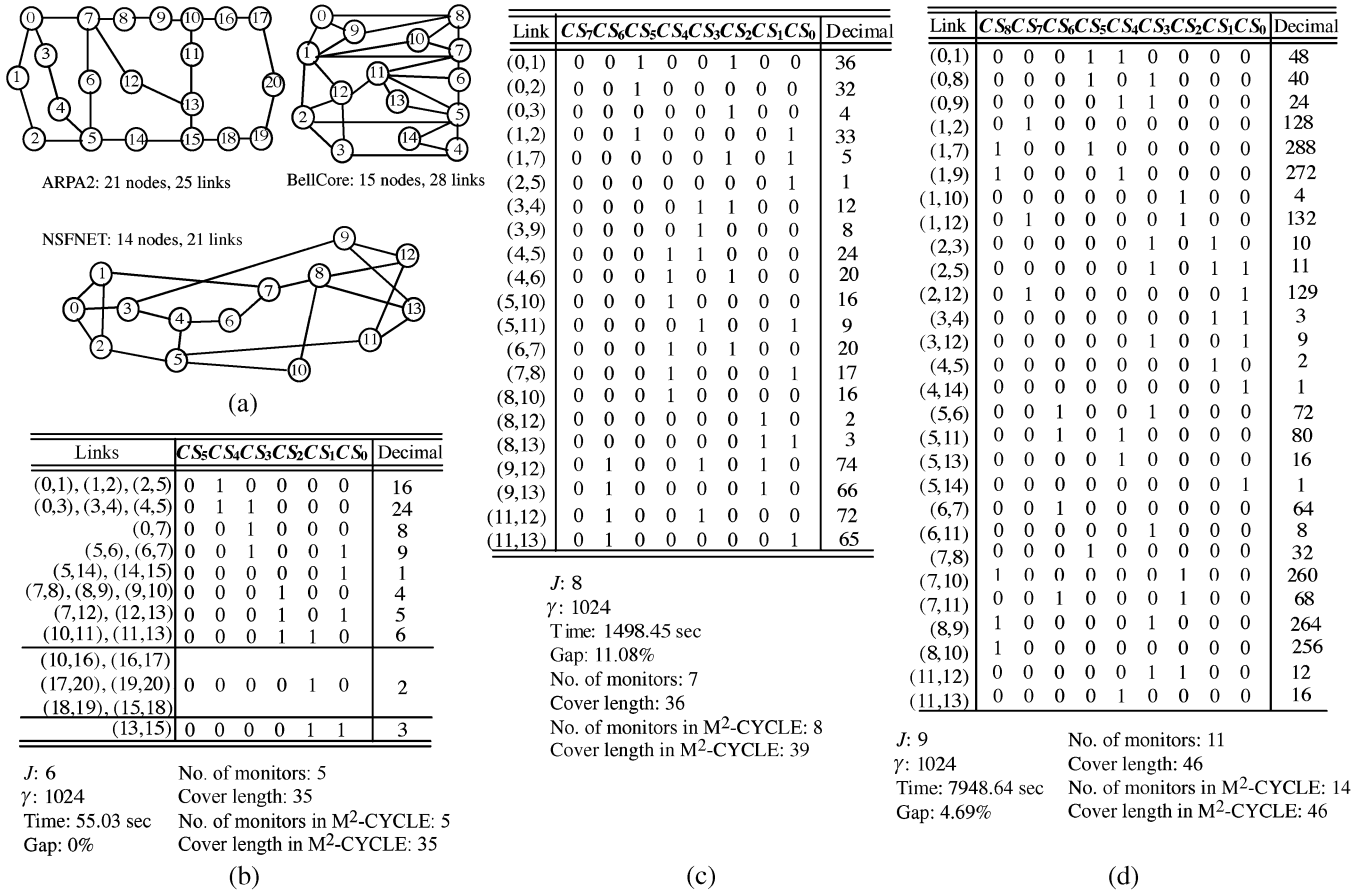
ARPA2: 21 nodes, 25 links

BellCore: 15 nodes, 28 links

NSFNET: 14 nodes, 21 links

(a)

| Links | $CS_5$ | $CS_4$ | $CS_3$ | $CS_2$ | $CS_1$ | $CS_0$ | Decimal |
|---|---|---|---|---|---|---|---|
| (0,1), (1,2), (2,5) | 0 | 1 | 0 | 0 | 0 | 0 | 16 |
| (0,3), (3,4), (4,5) | 0 | 1 | 1 | 0 | 0 | 0 | 24 |
| (0,7) | 0 | 0 | 1 | 0 | 0 | 0 | 8 |
| (5,6), (6,7) | 0 | 0 | 1 | 0 | 0 | 1 | 9 |
| (5,14), (14,15) | 0 | 0 | 0 | 0 | 0 | 1 | 1 |
| (7,8), (8,9), (9,10) | 0 | 0 | 0 | 1 | 0 | 0 | 4 |
| (7,12), (12,13) | 0 | 0 | 0 | 1 | 0 | 1 | 5 |
| (10,11), (11,13) | 0 | 0 | 0 | 1 | 1 | 0 | 6 |
| (10,16), (16,17) (17,20), (19,20) (18,19), (15,18) | 0 | 0 | 0 | 0 | 1 | 0 | 2 |
| (13,15) | 0 | 0 | 0 | 0 | 1 | 1 | 3 |

$J$: 6
$\gamma$: 1024
Time: 55.03 sec
Gap: 0%

No. of monitors: 5
Cover length: 35
No. of monitors in M$^2$-CYCLE: 5
Cover length in M$^2$-CYCLE: 35

(b)

| Link | $CS_7$ | $CS_6$ | $CS_5$ | $CS_4$ | $CS_3$ | $CS_2$ | $CS_1$ | $CS_0$ | Decimal |
|---|---|---|---|---|---|---|---|---|---|
| (0,1) | 0 | 0 | 1 | 0 | 0 | 1 | 0 | 0 | 36 |
| (0,2) | 0 | 0 | 1 | 0 | 0 | 0 | 0 | 0 | 32 |
| (0,3) | 0 | 0 | 0 | 0 | 0 | 1 | 0 | 0 | 4 |
| (1,2) | 0 | 0 | 1 | 0 | 0 | 0 | 0 | 1 | 33 |
| (1,7) | 0 | 0 | 0 | 0 | 0 | 1 | 0 | 1 | 5 |
| (2,5) | 0 | 0 | 0 | 0 | 0 | 0 | 0 | 1 | 1 |
| (3,4) | 0 | 0 | 0 | 0 | 1 | 1 | 0 | 0 | 12 |
| (3,9) | 0 | 0 | 0 | 0 | 1 | 0 | 0 | 0 | 8 |
| (4,5) | 0 | 0 | 0 | 1 | 1 | 0 | 0 | 0 | 24 |
| (4,6) | 0 | 0 | 0 | 1 | 0 | 1 | 0 | 0 | 20 |
| (5,10) | 0 | 0 | 0 | 1 | 0 | 0 | 0 | 0 | 16 |
| (5,11) | 0 | 0 | 0 | 0 | 1 | 0 | 0 | 1 | 9 |
| (6,7) | 0 | 0 | 0 | 1 | 0 | 1 | 0 | 0 | 20 |
| (7,8) | 0 | 0 | 0 | 1 | 0 | 0 | 0 | 1 | 17 |
| (8,10) | 0 | 0 | 0 | 1 | 0 | 0 | 0 | 0 | 16 |
| (8,12) | 0 | 0 | 0 | 0 | 0 | 0 | 1 | 0 | 2 |
| (8,13) | 0 | 0 | 0 | 0 | 0 | 0 | 1 | 1 | 3 |
| (9,12) | 0 | 1 | 0 | 0 | 1 | 0 | 1 | 0 | 74 |
| (9,13) | 0 | 1 | 0 | 0 | 0 | 0 | 1 | 0 | 66 |
| (11,12) | 0 | 1 | 0 | 0 | 1 | 0 | 0 | 0 | 72 |
| (11,13) | 0 | 1 | 0 | 0 | 0 | 0 | 0 | 1 | 65 |

$J$: 8
$\gamma$: 1024
Time: 1498.45 sec
Gap: 11.08%
No. of monitors: 7
Cover length: 36
No. of monitors in M$^2$-CYCLE: 8
Cover length in M$^2$-CYCLE: 39

(c)

| Link | $CS_8$ | $CS_7$ | $CS_6$ | $CS_5$ | $CS_4$ | $CS_3$ | $CS_2$ | $CS_1$ | $CS_0$ | Decimal |
|---|---|---|---|---|---|---|---|---|---|---|
| (0,1) | 0 | 0 | 0 | 1 | 1 | 0 | 0 | 0 | 0 | 48 |
| (0,8) | 0 | 0 | 0 | 1 | 0 | 1 | 0 | 0 | 0 | 40 |
| (0,9) | 0 | 0 | 0 | 0 | 1 | 1 | 0 | 0 | 0 | 24 |
| (1,2) | 0 | 1 | 0 | 0 | 0 | 0 | 0 | 0 | 0 | 128 |
| (1,7) | 1 | 0 | 0 | 1 | 0 | 0 | 0 | 0 | 0 | 288 |
| (1,9) | 1 | 0 | 0 | 0 | 1 | 0 | 0 | 0 | 0 | 272 |
| (1,10) | 0 | 0 | 0 | 0 | 0 | 0 | 1 | 0 | 0 | 4 |
| (1,12) | 0 | 1 | 0 | 0 | 0 | 0 | 1 | 0 | 0 | 132 |
| (2,3) | 0 | 0 | 0 | 0 | 0 | 1 | 0 | 1 | 0 | 10 |
| (2,5) | 0 | 0 | 0 | 0 | 0 | 1 | 0 | 1 | 1 | 11 |
| (2,12) | 0 | 1 | 0 | 0 | 0 | 0 | 0 | 0 | 1 | 129 |
| (3,4) | 0 | 0 | 0 | 0 | 0 | 0 | 0 | 1 | 1 | 3 |
| (3,12) | 0 | 0 | 0 | 0 | 0 | 1 | 0 | 0 | 1 | 9 |
| (4,5) | 0 | 0 | 0 | 0 | 0 | 0 | 0 | 1 | 0 | 2 |
| (4,14) | 0 | 0 | 0 | 0 | 0 | 0 | 0 | 0 | 1 | 1 |
| (5,6) | 0 | 0 | 1 | 0 | 0 | 1 | 0 | 0 | 0 | 72 |
| (5,11) | 0 | 0 | 1 | 0 | 1 | 0 | 0 | 0 | 0 | 80 |
| (5,13) | 0 | 0 | 0 | 0 | 1 | 0 | 0 | 0 | 0 | 16 |
| (5,14) | 0 | 0 | 0 | 0 | 0 | 0 | 0 | 0 | 1 | 1 |
| (6,7) | 0 | 0 | 1 | 0 | 0 | 0 | 0 | 0 | 0 | 64 |
| (6,11) | 0 | 0 | 0 | 0 | 0 | 1 | 0 | 0 | 0 | 8 |
| (7,8) | 0 | 0 | 0 | 1 | 0 | 0 | 0 | 0 | 0 | 32 |
| (7,10) | 1 | 0 | 0 | 0 | 0 | 0 | 1 | 0 | 0 | 260 |
| (7,11) | 0 | 0 | 1 | 0 | 0 | 0 | 1 | 0 | 0 | 68 |
| (8,9) | 1 | 0 | 0 | 0 | 0 | 1 | 0 | 0 | 0 | 264 |
| (8,10) | 1 | 0 | 0 | 0 | 0 | 0 | 0 | 0 | 0 | 256 |
| (11,12) | 0 | 0 | 0 | 0 | 0 | 1 | 1 | 0 | 0 | 12 |
| (11,13) | 0 | 0 | 0 | 0 | 1 | 0 | 0 | 0 | 0 | 16 |

$J$: 9
$\gamma$: 1024
Time: 7948.64 sec
Gap: 4.69%

No. of monitors: 11
Cover length: 46
No. of monitors in M$^2$-CYCLE: 14
Cover length in M$^2$-CYCLE: 46

(d)